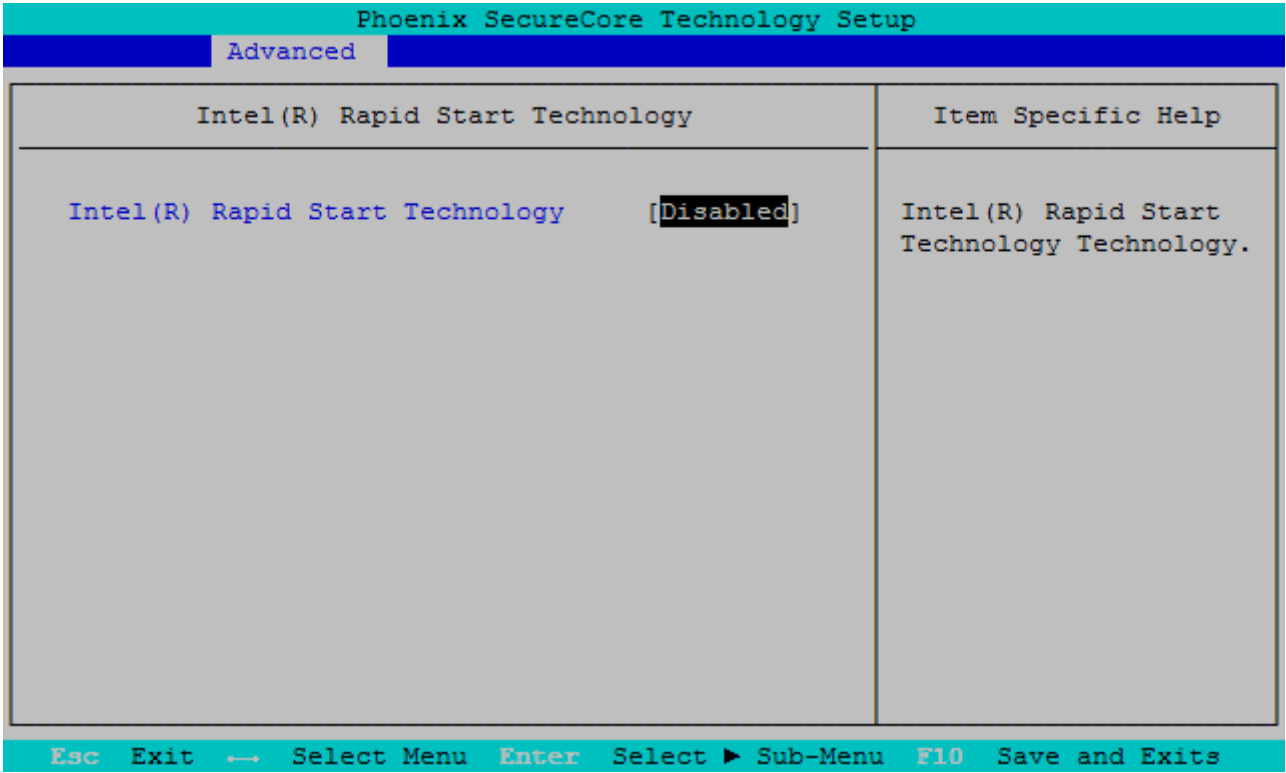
Phoenix SecureCore Technology Setup

Advanced

Intel(R) Rapid Start Technology

Item Specific Help

Intel(R) Rapid Start Technology [Disabled]

Intel(R) Rapid Start Technology Technology.

Esc Exit ←→ Select Menu Enter Select ► Sub-Menu F10 Save and Exits